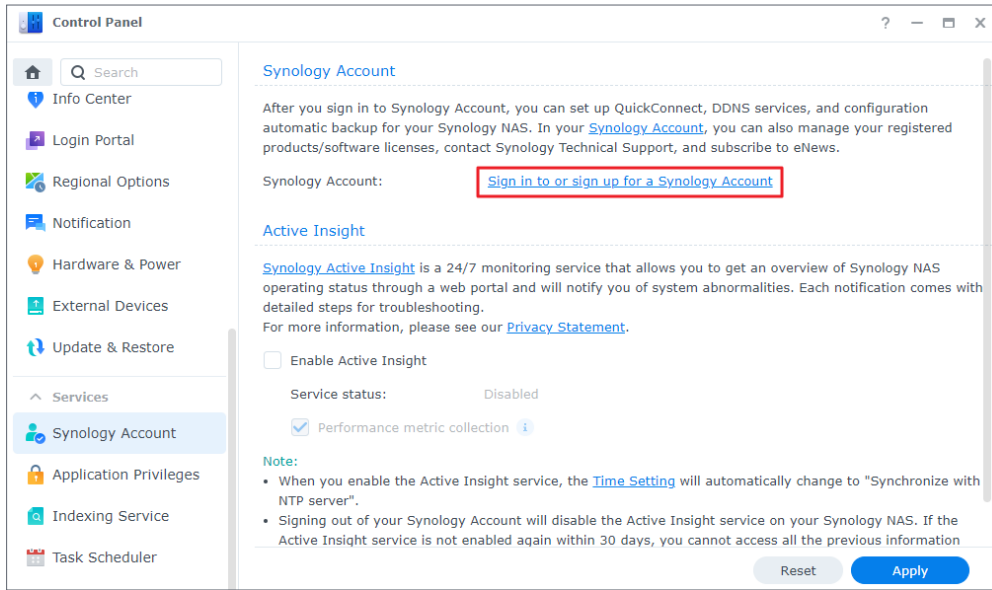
Control Panel

? — ▭ ✕

Search

Info Center

Login Portal

Regional Options

Notification

Hardware & Power

External Devices

Update & Restore

Services

Synology Account

Application Privileges

Indexing Service

Task Scheduler

Synology Account

After you sign in to Synology Account, you can set up QuickConnect, DDNS services, and configuration automatic backup for your Synology NAS. In your Synology Account, you can also manage your registered products/software licenses, contact Synology Technical Support, and subscribe to eNews.

Synology Account: Sign in to or sign up for a Synology Account

Active Insight

Synology Active Insight is a 24/7 monitoring service that allows you to get an overview of Synology NAS operating status through a web portal and will notify you of system abnormalities. Each notification comes with detailed steps for troubleshooting.
For more information, please see our Privacy Statement.

Enable Active Insight

Service status: Disabled

Performance metric collection

Note:
• When you enable the Active Insight service, the Time Setting will automatically change to "Synchronize with NTP server".
• Signing out of your Synology Account will disable the Active Insight service on your Synology NAS. If the Active Insight service is not enabled again within 30 days, you cannot access all the previous information

Reset Apply